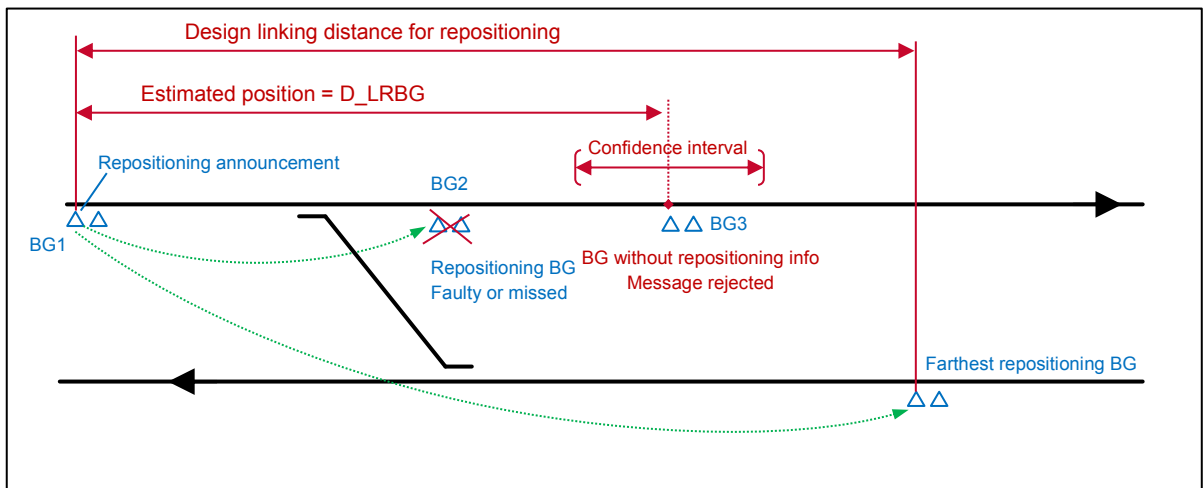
Design linking distance for repositioning

Estimated position = D_LRBG

Repositioning announcement

Confidence interval

BG2

BG1

BG3

Repositioning BG
Faulty or missed

BG without repositioning info
Message rejected

Farthest repositioning BG